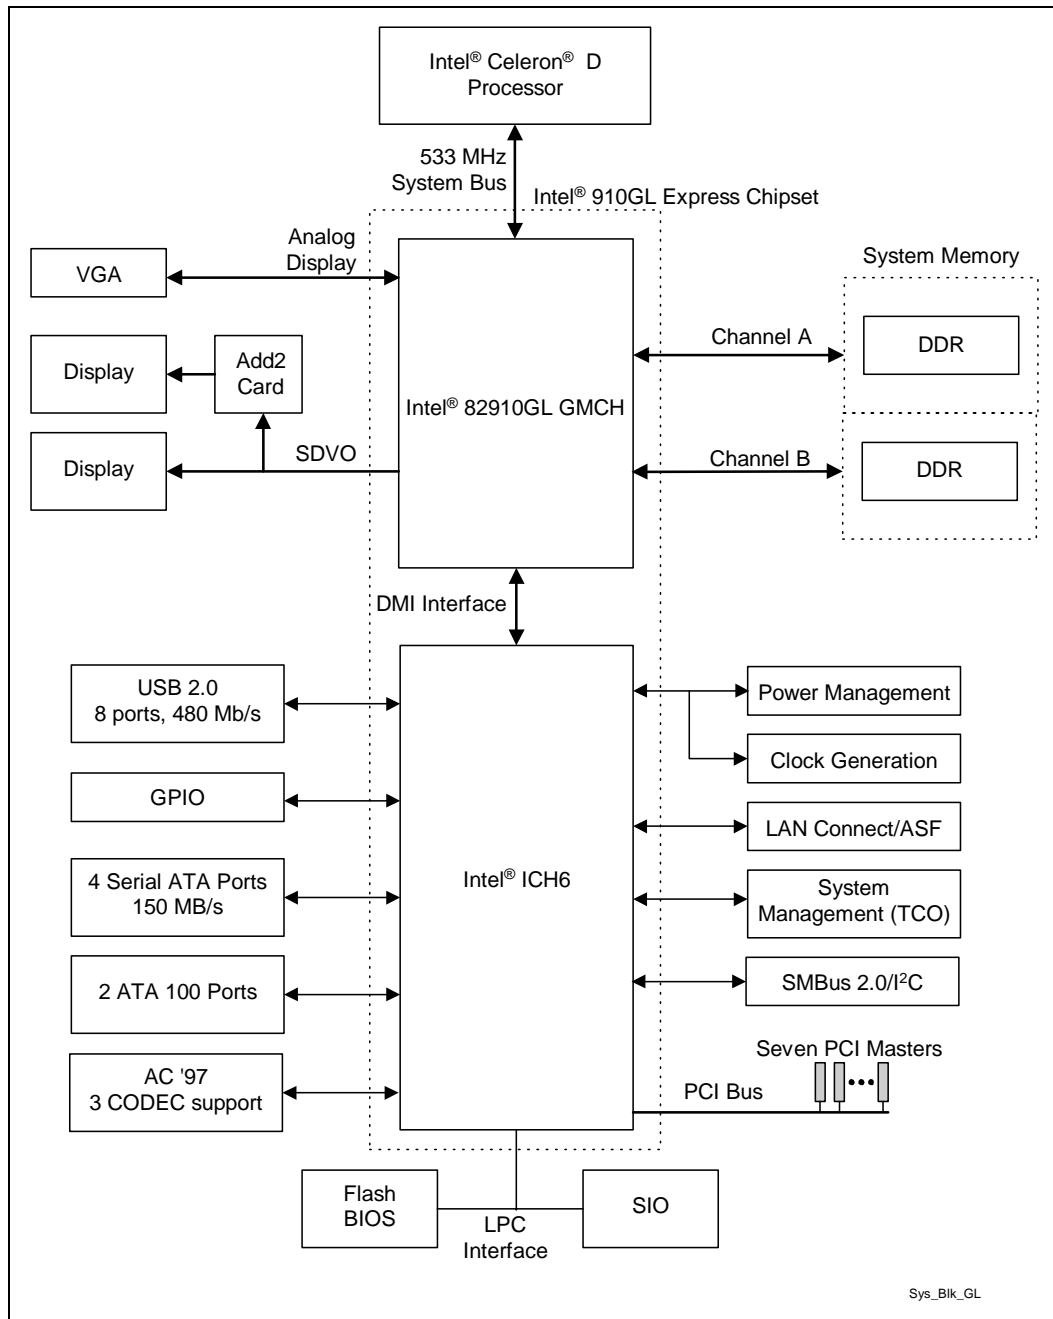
Intel® Celeron® D Processor

533 MHz System Bus

Intel® 910GL Express Chipset

Analog Display

VGA

System Memory

Channel A

DDR

Display

Add2 Card

Intel® 82910GL GMCH

Display

SDVO

Channel B

DDR

DMI Interface

USB 2.0 8 ports, 480 Mb/s

Power Management

Clock Generation

GPIO

LAN Connect/ASF

4 Serial ATA Ports 150 MB/s

Intel® ICH6

System Management (TCO)

2 ATA 100 Ports

SMBus 2.0/I$^2$C

Seven PCI Masters

AC '97 3 CODEC support

PCI Bus

Flash BIOS

LPC Interface

SIO

Sys_Blk_GL